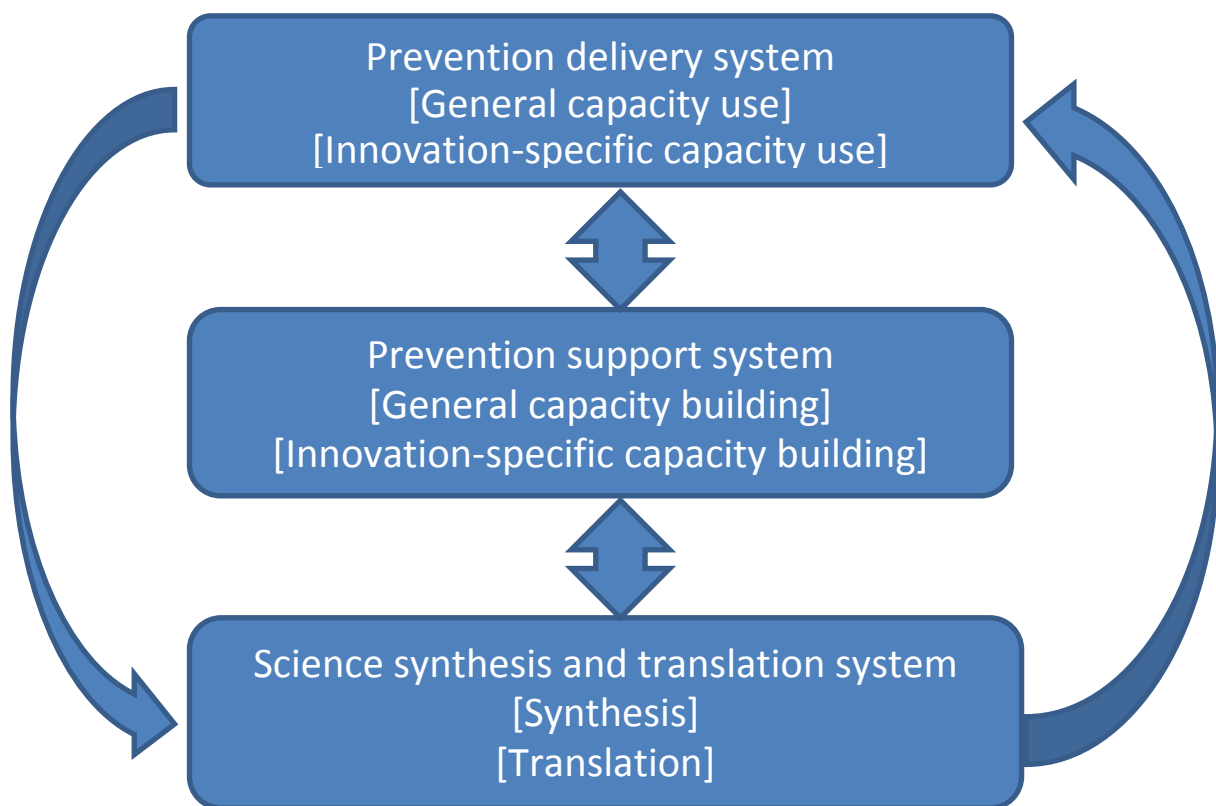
Prevention delivery system
[General capacity use]
[Innovation-specific capacity use]

Prevention support system
[General capacity building]
[Innovation-specific capacity building]

Science synthesis and translation system
[Synthesis]
[Translation]